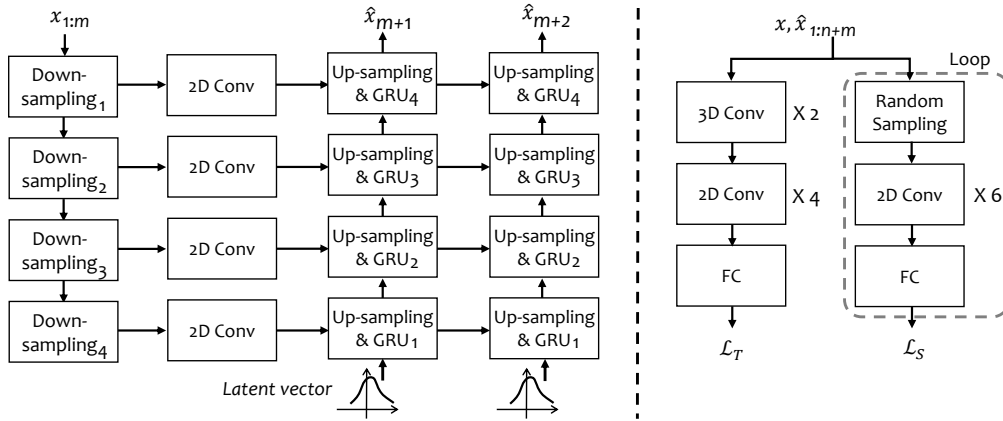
$x_{1:m}$

Down-sampling$_1$

2D Conv

$\hat{x}_{m+1}$

Up-sampling & GRU$_4$

$\hat{x}_{m+2}$

Up-sampling & GRU$_4$

Down-sampling$_2$

2D Conv

Up-sampling & GRU$_3$

Up-sampling & GRU$_3$

Down-sampling$_3$

2D Conv

Up-sampling & GRU$_2$

Up-sampling & GRU$_2$

Down-sampling$_4$

2D Conv

Up-sampling & GRU$_1$

Up-sampling & GRU$_1$

Latent vector

$x, \hat{x}_{1:n+m}$

Loop

3D Conv

X 2

2D Conv

X 4

FC

$\mathcal{L}_T$

Random Sampling

2D Conv

X 6

FC

$\mathcal{L}_S$